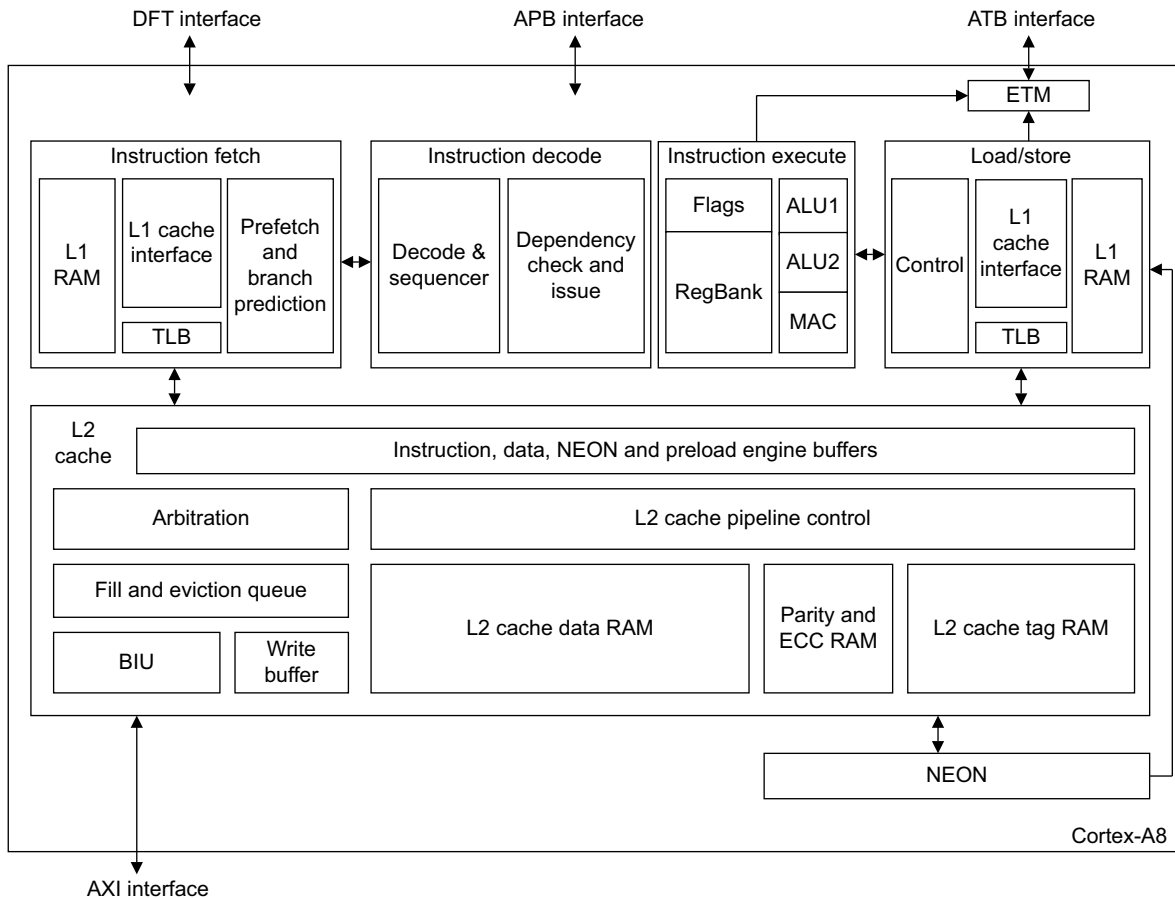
DFT interface

APB interface

ATB interface

ETM

Instruction fetch

L1 RAM

L1 cache interface

TLB

Prefetch and branch prediction

Instruction decode

Decode & sequencer

Dependency check and issue

Instruction execute

Flags

RegBank

ALU1

ALU2

MAC

Load/store

Control

L1 cache interface

TLB

L1 RAM

L2 cache

Instruction, data, NEON and preload engine buffers

Arbitration

L2 cache pipeline control

Fill and eviction queue

BIU

Write buffer

L2 cache data RAM

Parity and ECC RAM

L2 cache tag RAM

NEON

Cortex-A8

AXI interface